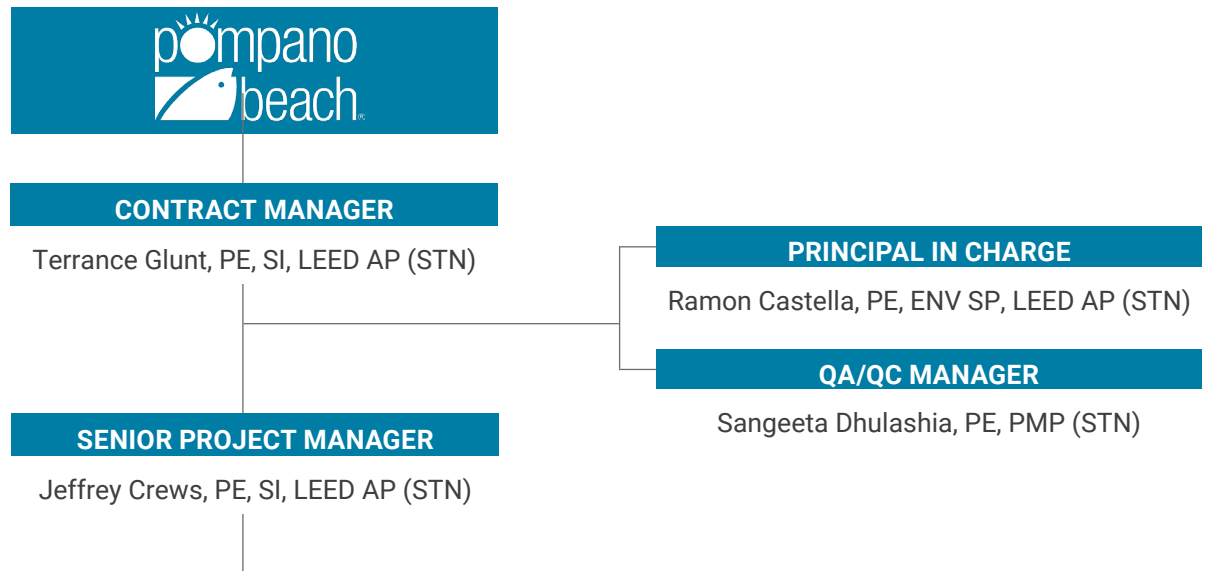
pompano beach

CONTRACT MANAGER

Terrance Glunt, PE, SI, LEED AP (STN)

PRINCIPAL IN CHARGE

Ramon Castella, PE, ENV SP, LEED AP (STN)

QA/QC MANAGER

Sangeeta Dhulashia, PE, PMP (STN)

SENIOR PROJECT MANAGER

Jeffrey Crews, PE, SI, LEED AP (STN)